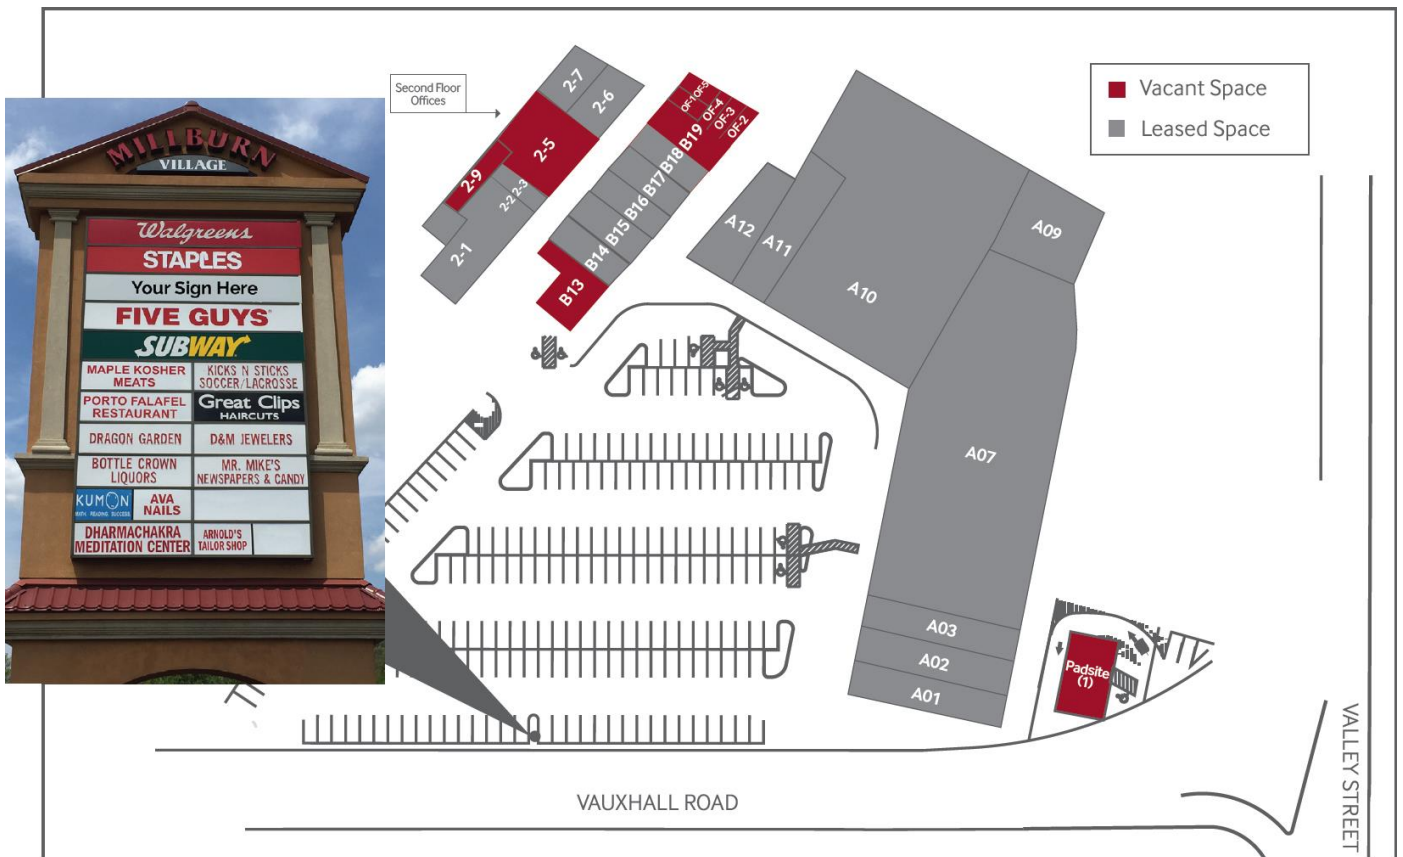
MILLBURN
VILLAGE
Walgreens
STAPLES
Your Sign Here
FIVE GUYS
SUBWAY
MAPLE KOSHER MEATS
KICKS N STICKS SOCCER/LACROSSE
PORTO FALAFEL RESTAURANT
Great Clips HAIRCUTS
DRAGON GARDEN
D&M JEWELERS
BOTTLE CROWN LIQUORS
MR. MIKE'S NEWSPAPERS & CANDY
KUMON
AVA NAILS
DHARMACHAKRA MEDITATION CENTER
ARNOLD'S TAILOR SHOP

Second Floor Offices

Vacant Space
Leased Space

2-7
2-6
2-5
2-9
2-2 2-3
2-1
OF-1 OF-5
OF-4
OF-3
OF-2
B19
B18
B17
B16
B15
B14
B13
A12
A11
A10
A09
A07
A03
A02
A01
Padsite (1)

VAUXHALL ROAD
VALLEY STREET